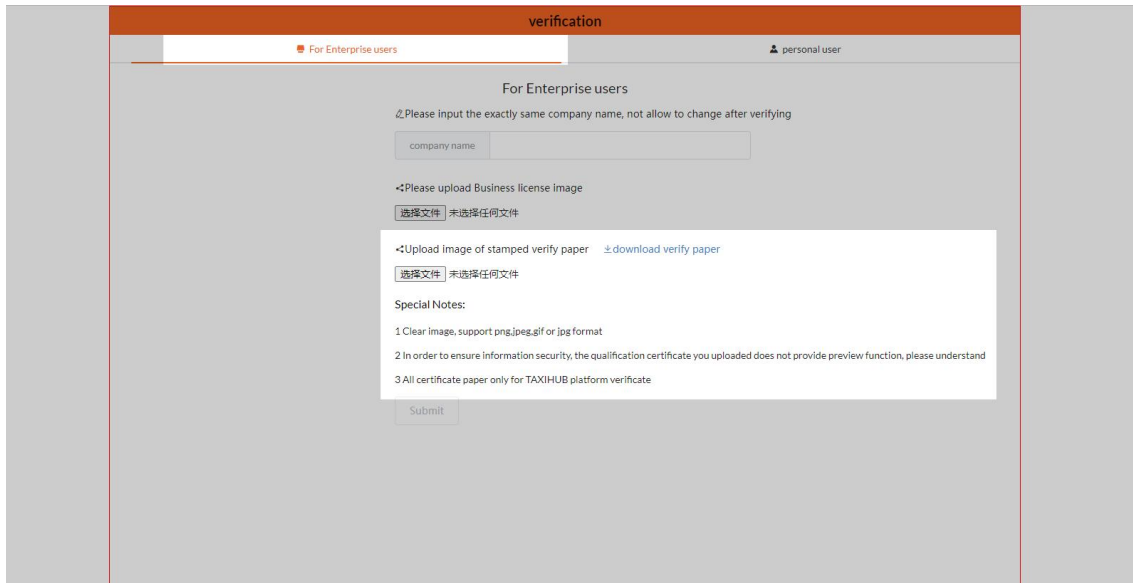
verification

For Enterprise users

personal user

For Enterprise users

Please input the exactly same company name, not allow to change after verifying

company name

Please upload Business license image

选择文件 未选择任何文件

Upload image of stamped verify paper download verify paper

选择文件 未选择任何文件

Special Notes:

1 Clear image, support png,jpeg,gif or jpg format

2 In order to ensure information security, the qualification certificate you uploaded does not provide preview function, please understand

3 All certificate paper only for TAXIHUB platform verificate

Submit